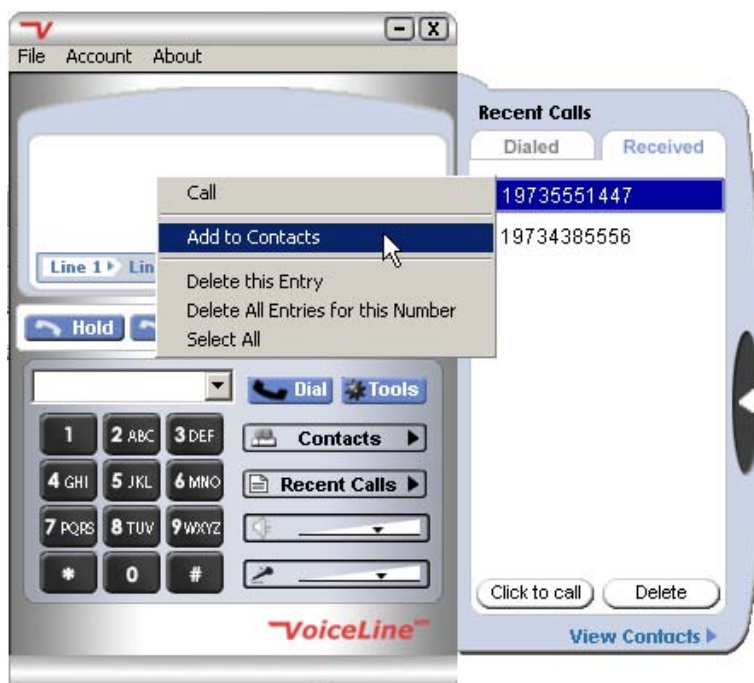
File Account About

Line 1 Lin

Hold

Call
Add to Contacts
Delete this Entry
Delete All Entries for this Number
Select All

Dial Tools

1 2 ABC 3 DEF
4 GHI 5 JKL 6 MNO
7 PQRS 8 TUV 9 WXYZ
* 0 #

Contacts
Recent Calls

VoiceLine

Recent Calls
Dialed Received
19735551447
19734385556

Click to call Delete
View Contacts